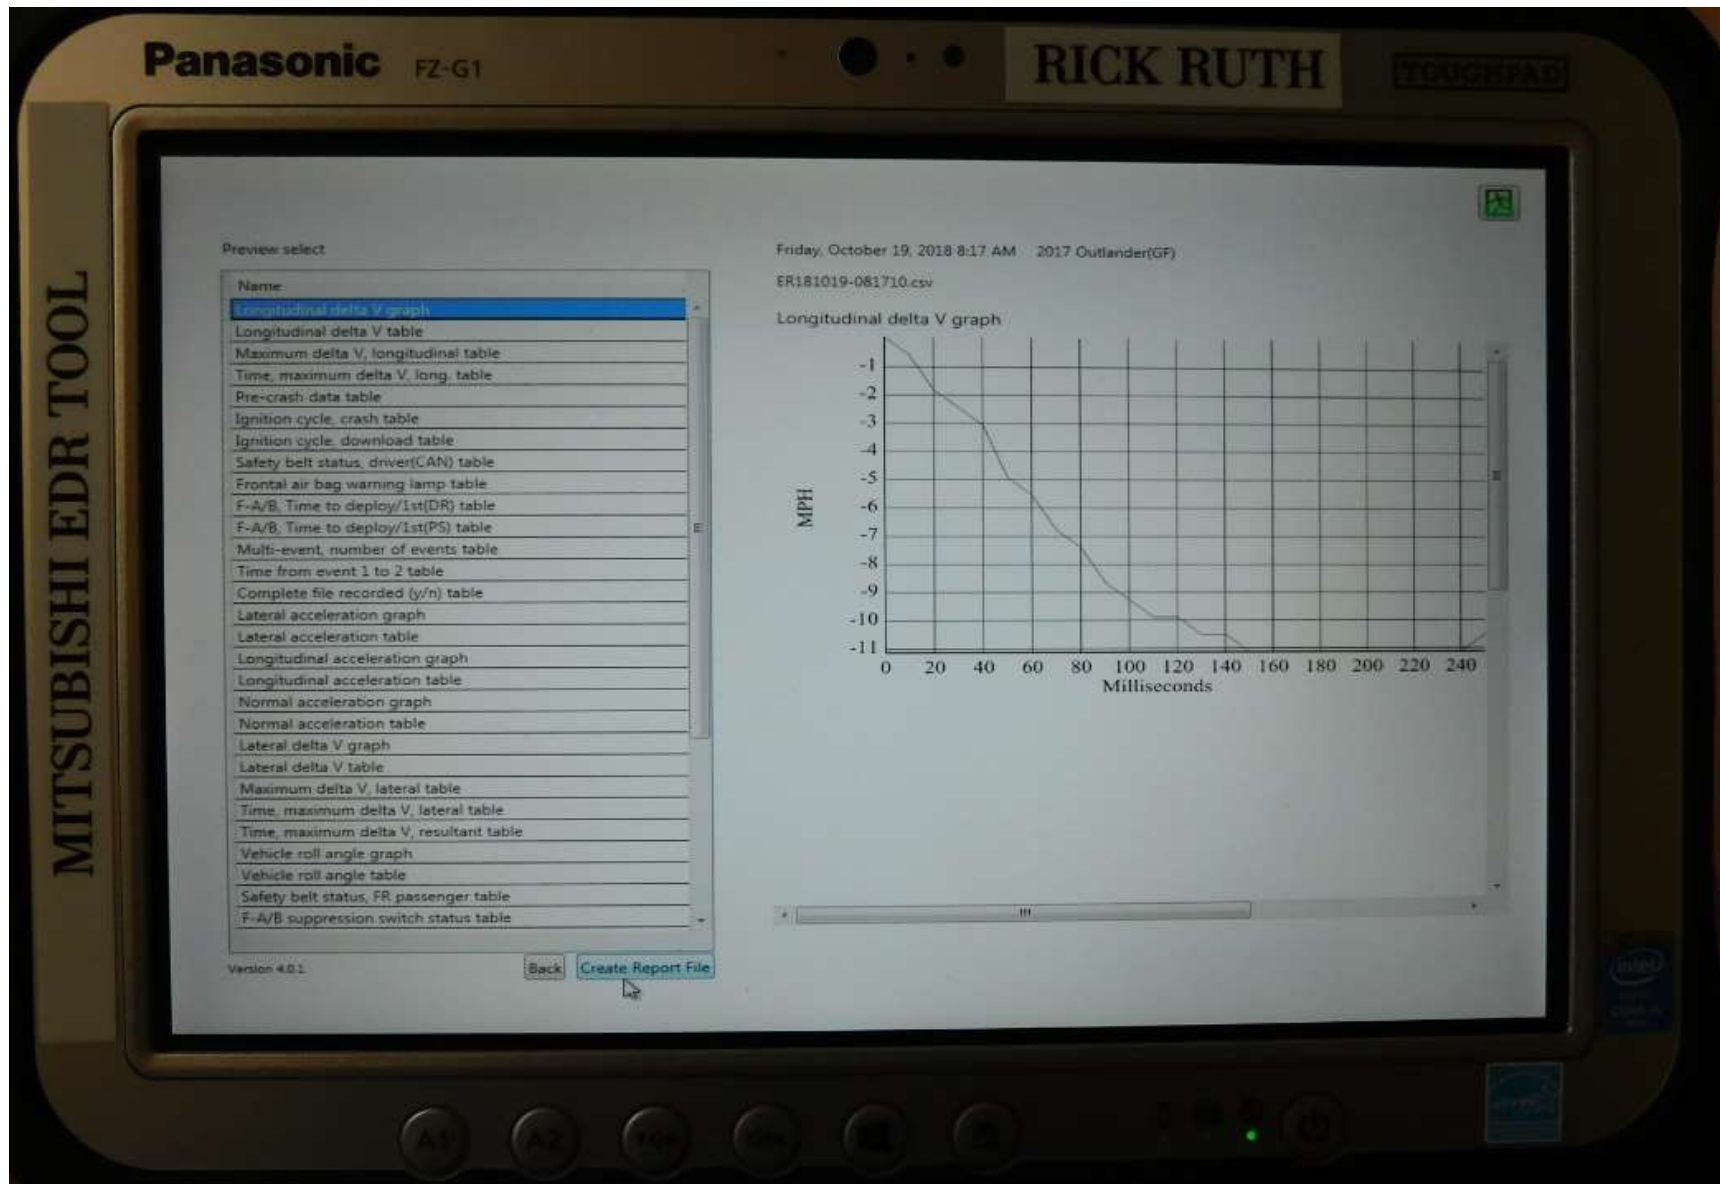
Panasonic FZ-G1

RICK RUTH

TOUGHPAD

MITSUBISHI EDR TOOL

Preview select

Name

Longitudinal delta V graph
Longitudinal delta V table
Maximum delta V, longitudinal table
Time, maximum delta V, long. table
Pre-crash data table
Ignition cycle, crash table
Ignition cycle, download table
Safety belt status, driver(CAN) table
Frontal air bag warning lamp table
F-A/B, Time to deploy/1st(DR) table
F-A/B, Time to deploy/1st(PS) table
Multi-event, number of events table
Time from event 1 to 2 table
Complete file recorded (y/n) table
Lateral acceleration graph
Lateral acceleration table
Longitudinal acceleration graph
Longitudinal acceleration table
Normal acceleration graph
Normal acceleration table
Lateral delta V graph
Lateral delta V table
Maximum delta V, lateral table
Time, maximum delta V, lateral table
Time, maximum delta V, resultant table
Vehicle roll angle graph
Vehicle roll angle table
Safety belt status, FR passenger table
F-A/B suppression switch status table

Version 4.0.1

Back

Create Report File

Friday, October 19, 2018 8:17 AM 2017 Outlander(GF)

ER181019-081710.csv

Longitudinal delta V graph

MPH

-1
-2
-3
-4
-5
-6
-7
-8
-9
-10
-11

0 20 40 60 80 100 120 140 160 180 200 220 240

Milliseconds

A1 A2